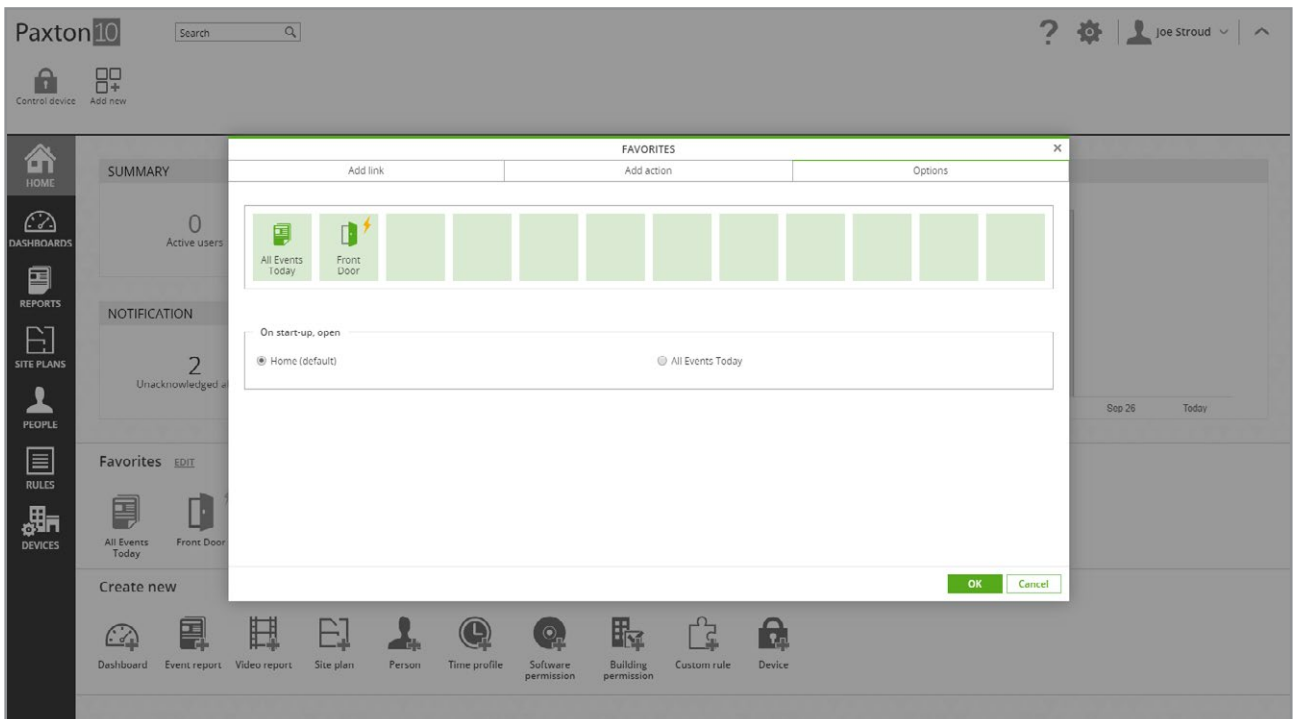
Paxton10 Search

? Joe Stroud

Control device Add new

HOME

DASHBOARDS

REPORTS

SITE PLANS

PEOPLE

RULES

DEVICES

SUMMARY

0
Active users

NOTIFICATION

2
Unacknowledged a

Sep 26 Today

Favorites EDIT

All Events Today Front Door

Create new

Dashboard Event report Video report Site plan Person Time profile Software permission Building permission Custom rule Device

FAVORITES ×

| Add link | Add action | Options |
|---|---|---|

All Events Today Front Door

On start-up, open

Home (default) All Events Today

OK Cancel